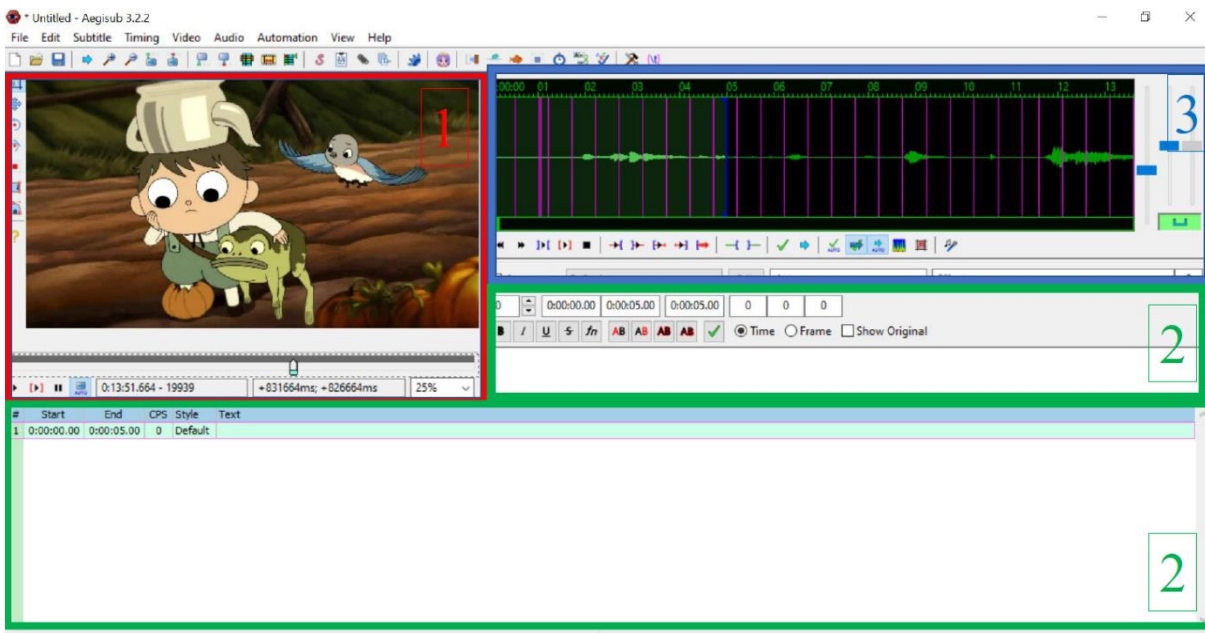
* Untitled - Aegisub 3.2.2

File Edit Subtitle Timing Video Audio Automation View Help

1

0:13:51.664 - 19939 +831664ms; +826664ms 25%

00:00 01 02 03 04 05 06 07 08 09 10 11 12 13

3

0 0:00:00.00 0:00:05.00 0:00:05.00 0 0 0

B I U S fn AB AB AB AB Time Frame Show Original

2

| # | Start | End | CPS | Style | Text |
|---|---|---|---|---|---|
| 1 | 0:00:00.00 | 0:00:05.00 | 0 | Default | |

2